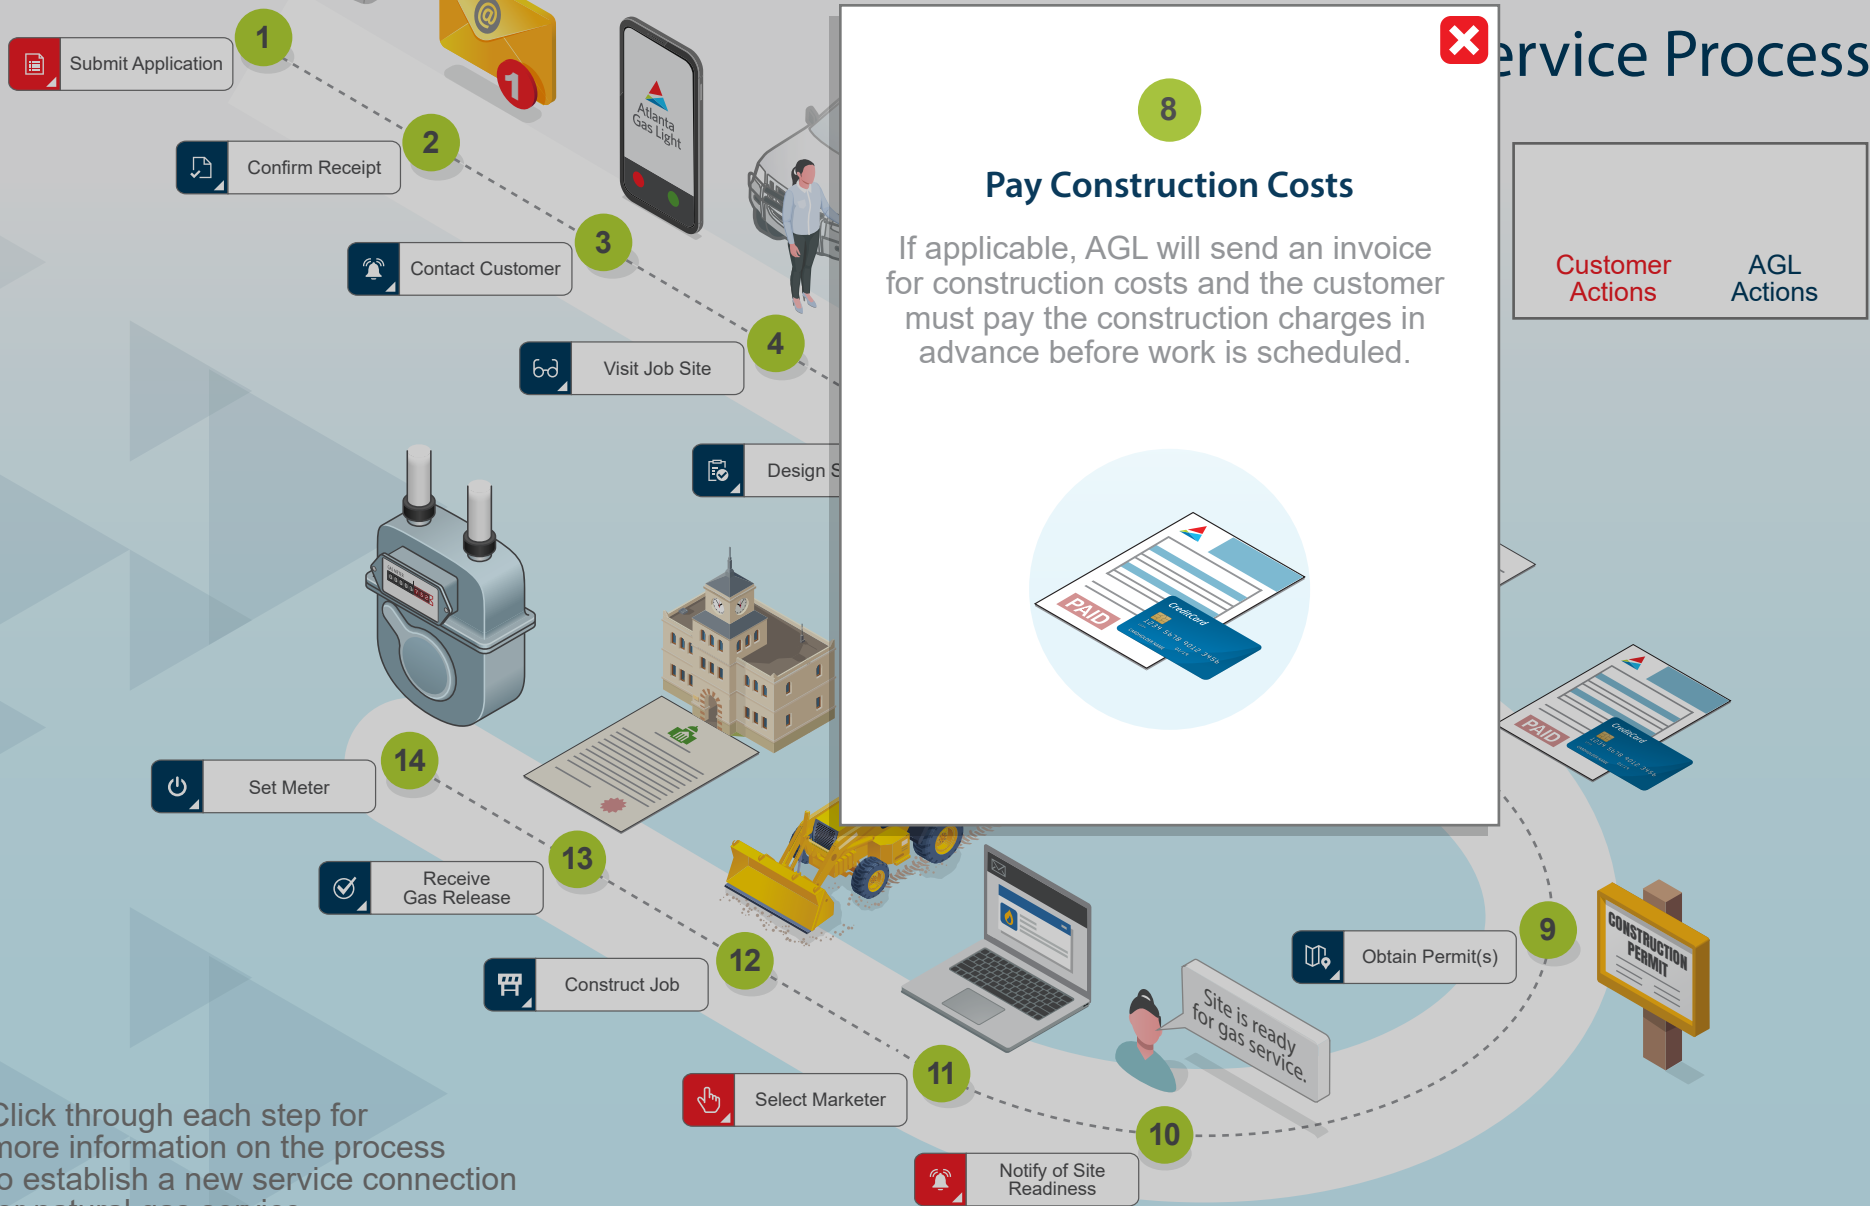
1 Submit Application

2 Confirm Receipt

3 Contact Customer

4 Visit Job Site

Design S

Atlanta Gas Light

ervice Process

Customer Actions

AGL Actions

8

Pay Construction Costs

If applicable, AGL will send an invoice for construction costs and the customer must pay the construction charges in advance before work is scheduled.

PAID

Credit Card

14 Set Meter

13 Receive Gas Release

12 Construct Job

11 Select Marketer

10 Notify of Site Readiness

9 Obtain Permit(s)

CONSTRUCTION PERMIT

Site is ready for gas service.

PAID

Credit Card

Click through each step for more information on the process o establish a new service connection